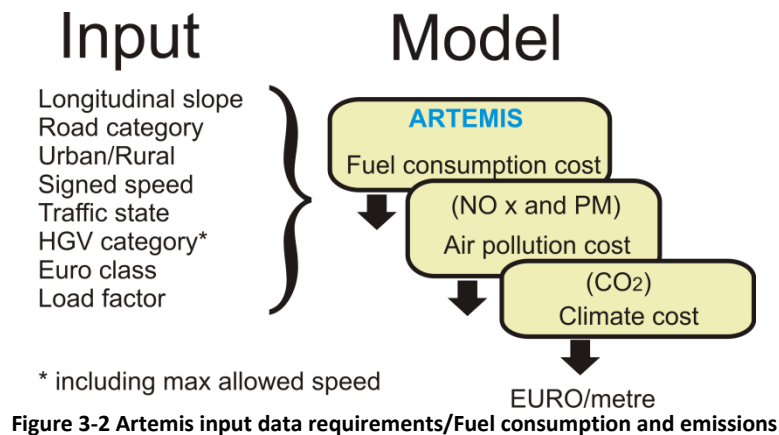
Input

Model

Longitudinal slope
Road category
Urban/Rural
Signed speed
Traffic state
HGV category*
Euro class
Load factor

ARTEMIS

Fuel consumption cost

(NO x and PM)

Air pollution cost

($CO_2$)

Climate cost

* including max allowed speed

EURO/metre

**Figure 3-2 Artemis input data requirements/Fuel consumption and emissions**